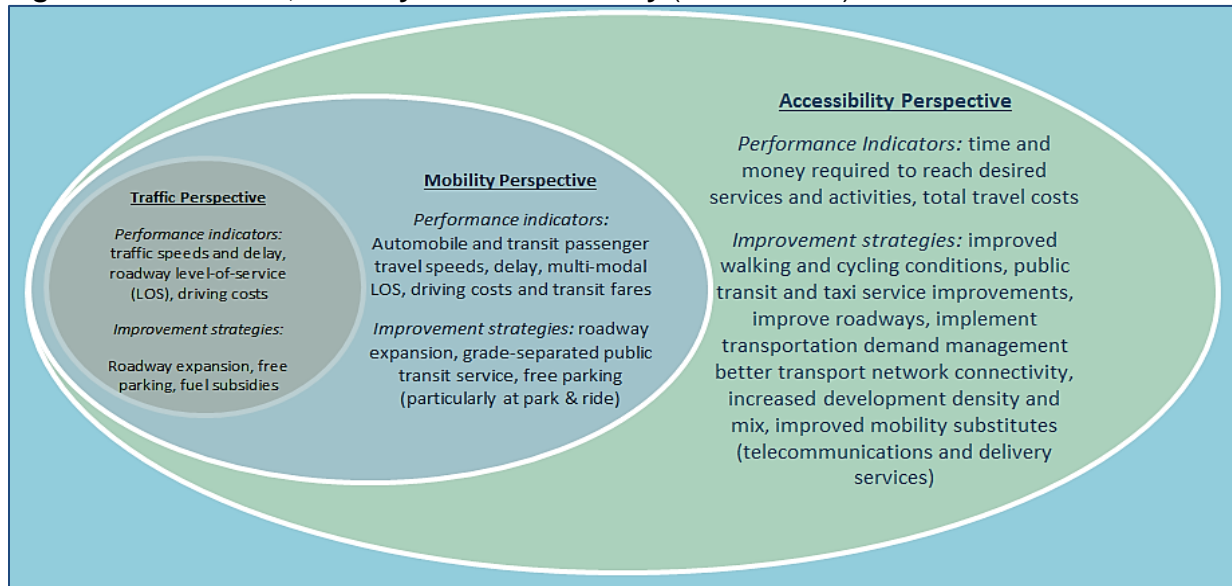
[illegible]

Accessibility Perspective

Performance Indicators: time and money required to reach desired services and activities, total travel costs

Improvement strategies: improved walking and cycling conditions, public transit and taxi service improvements, improve roadways, implement transportation demand management better transport network connectivity, increased development density and mix, improved mobility substitutes (telecommunications and delivery services)

Traffic Perspective

Performance indicators: traffic speeds and delay, roadway level-of-service (LOS), driving costs

Improvement strategies:

Roadway expansion, free parking, fuel subsidies

Mobility Perspective

Performance indicators: Automobile and transit passenger travel speeds, delay, multi-modal LOS, driving costs and transit fares

Improvement strategies: roadway expansion, grade-separated public transit service, free parking (particularly at park & ride)